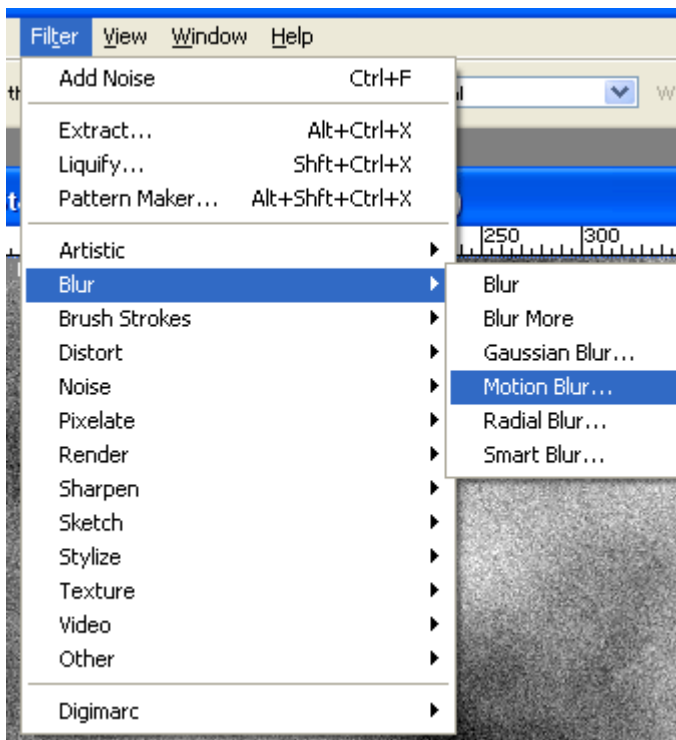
Filter View Window Help

Add Noise Ctrl+F

Extract... Alt+Ctrl+X
Liquify... Shft+Ctrl+X
Pattern Maker... Alt+Shft+Ctrl+X

Artistic
Blur
Brush Strokes
Distort
Noise
Pixelate
Render
Sharpen
Sketch
Stylize
Texture
Video
Other

Digimarc

Blur
Blur More
Gaussian Blur...
Motion Blur...
Radial Blur...
Smart Blur...

250 300